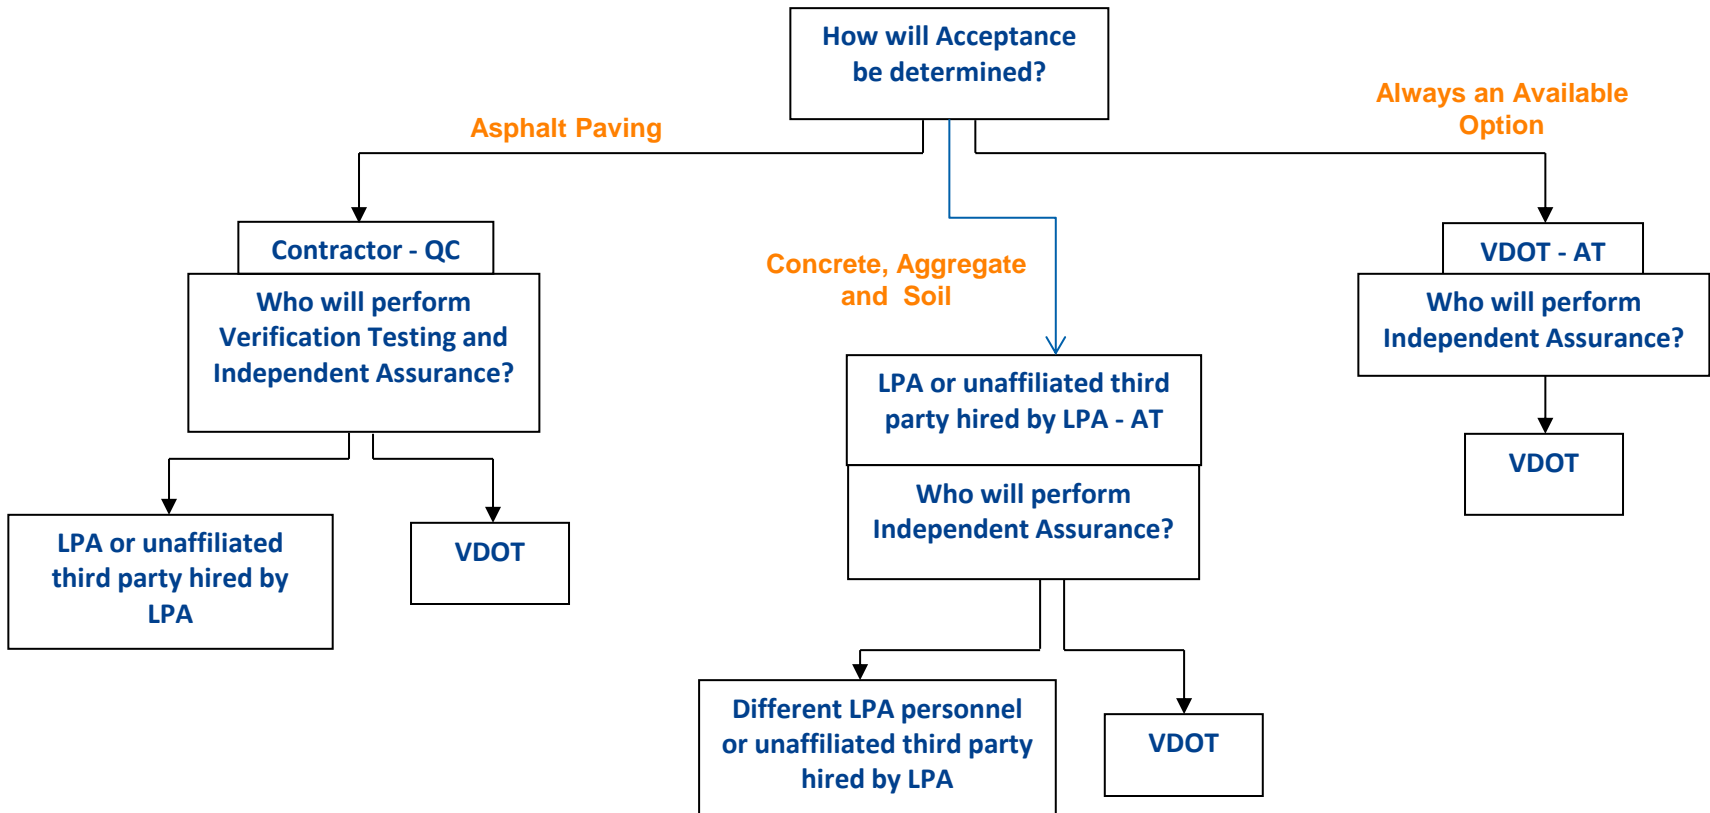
How will Acceptance be determined?

Asphalt Paving

Always an Available Option

Contractor - QC

Who will perform Verification Testing and Independent Assurance?

Concrete, Aggregate and Soil

VDOT - AT

Who will perform Independent Assurance?

LPA or unaffiliated third party hired by LPA - AT

Who will perform Independent Assurance?

VDOT

LPA or unaffiliated third party hired by LPA

VDOT

Different LPA personnel or unaffiliated third party hired by LPA

VDOT